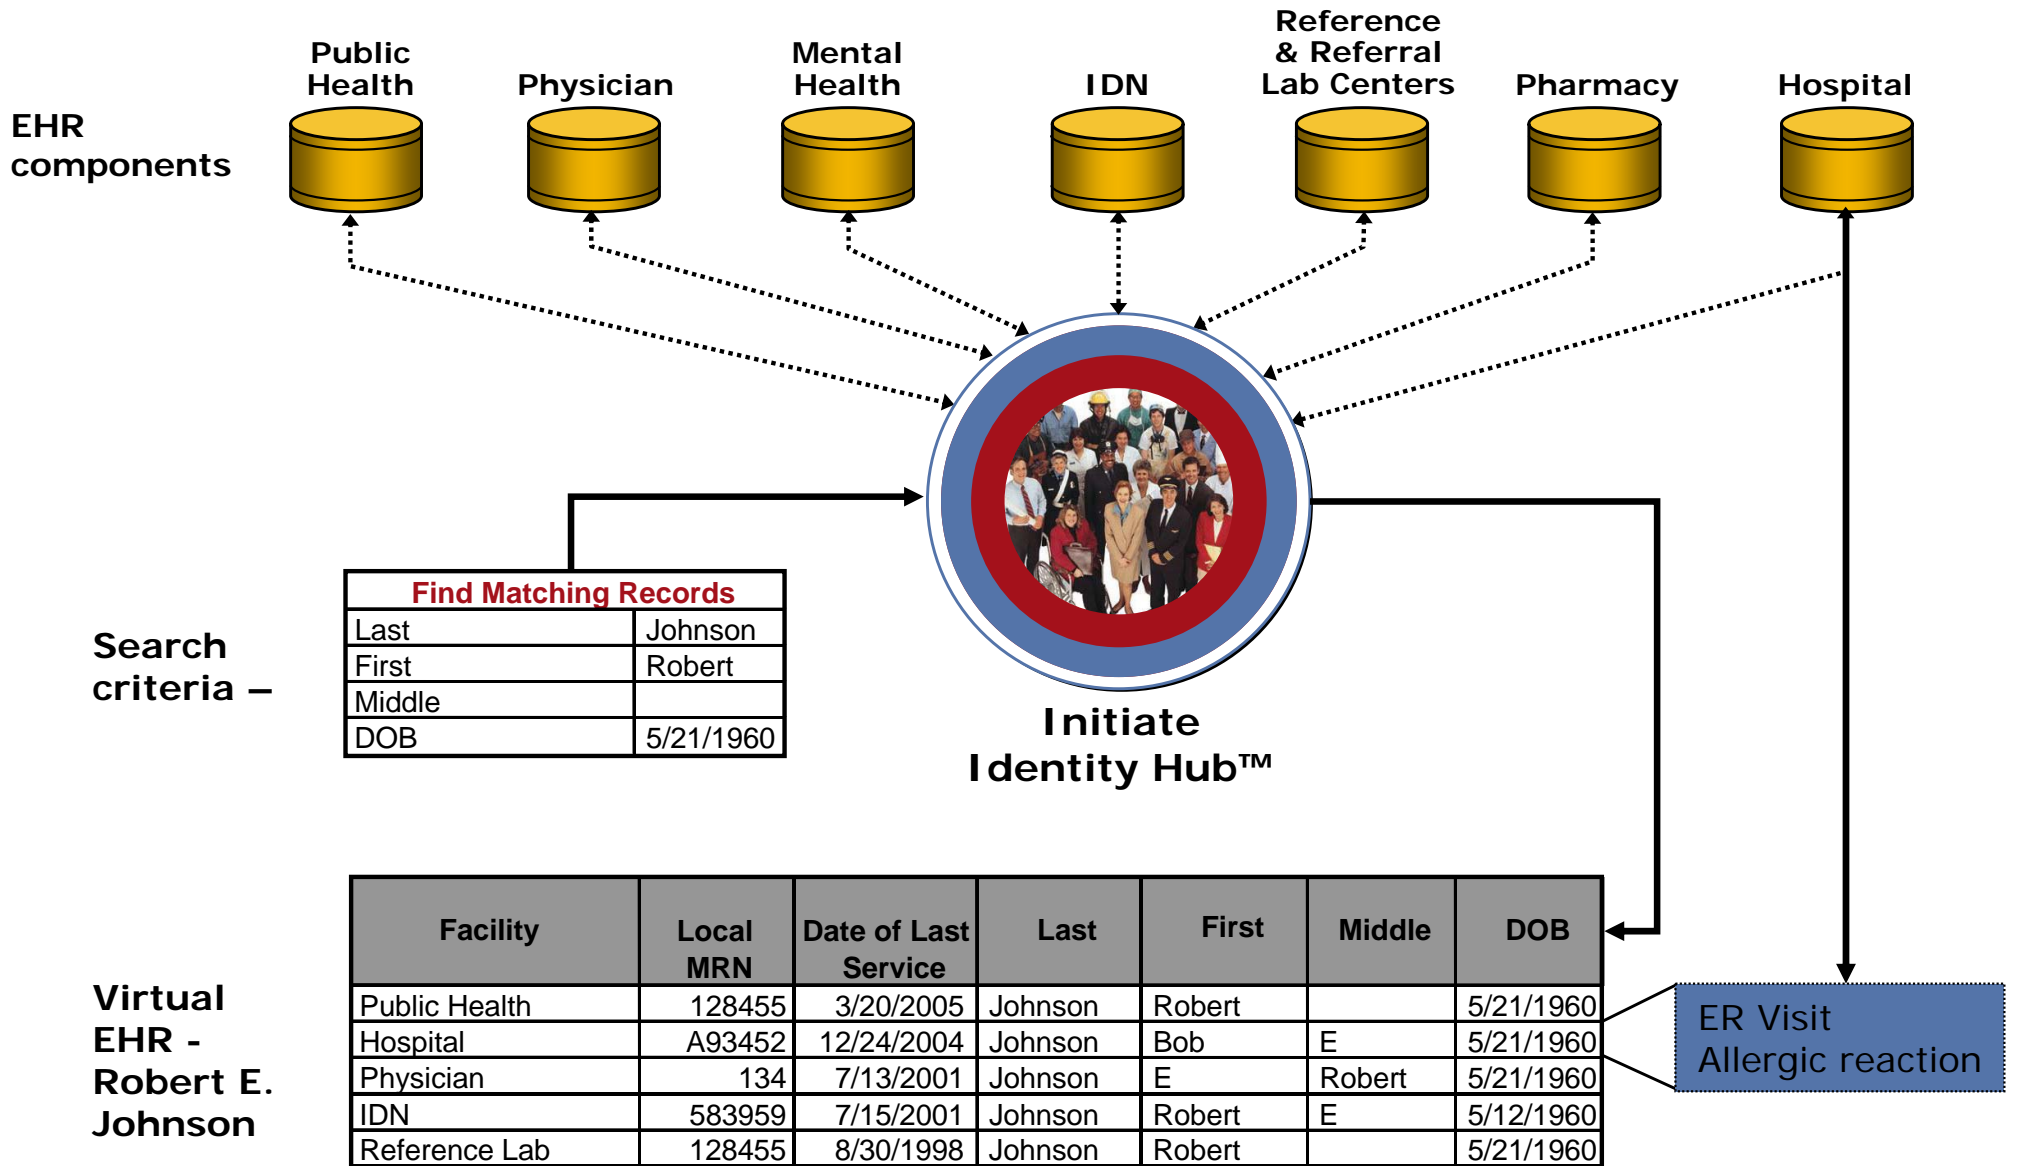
EHR components

Public Health

Physician

Mental Health

IDN

Reference & Referral Lab Centers

Pharmacy

Hospital

Search criteria –

| Find Matching Records | |
|---|---|
| Last | Johnson |
| First | Robert |
| Middle | |
| DOB | 5/21/1960 |

Initiate Identity Hub™

Virtual EHR - Robert E. Johnson

| Facility | Local MRN | Date of Last Service | Last | First | Middle | DOB |
|---|---|---|---|---|---|---|
| Public Health | 128455 | 3/20/2005 | Johnson | Robert | | 5/21/1960 |
| Hospital | A93452 | 12/24/2004 | Johnson | Bob | E | 5/21/1960 |
| Physician | 134 | 7/13/2001 | Johnson | E | Robert | 5/21/1960 |
| IDN | 583959 | 7/15/2001 | Johnson | Robert | E | 5/12/1960 |
| Reference Lab | 128455 | 8/30/1998 | Johnson | Robert | | 5/21/1960 |

ER Visit
Allergic reaction